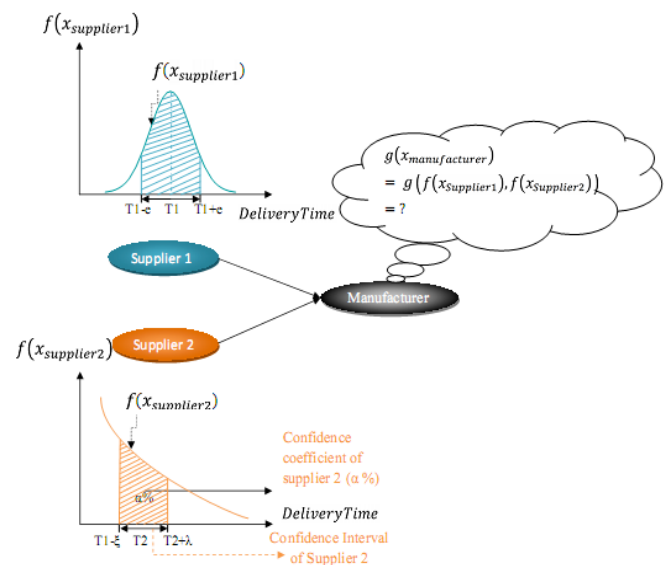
$f(x_{supplier1})$

$f(x_{supplier1})$

T1-e T1 T1+e

$DeliveryTime$

$g(x_{manufacturer})$
$= g(f(x_{Supplier1}), f(x_{Supplier2}))$
$= ?$

Supplier 1

Manufacturer

Supplier 2

$f(x_{supplier2})$

$f(x_{supplier2})$

Confidence coefficient of supplier 2 (α %)

α%

$DeliveryTime$

T1-ξ T2 T2+λ

Confidence Interval of Supplier 2